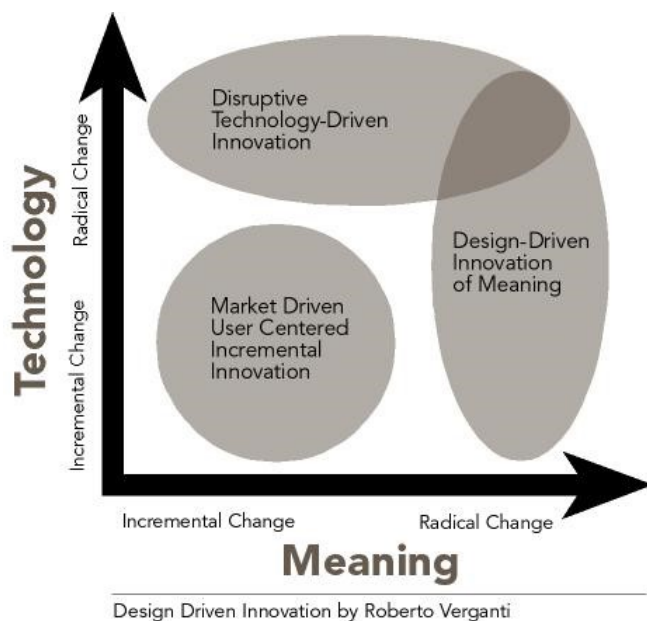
Technology

Radical Change

Incremental Change

Disruptive Technology-Driven Innovation

Design-Driven Innovation of Meaning

Market Driven User Centered Incremental Innovation

Incremental Change

Radical Change

Meaning

Design Driven Innovation by Roberto Verganti